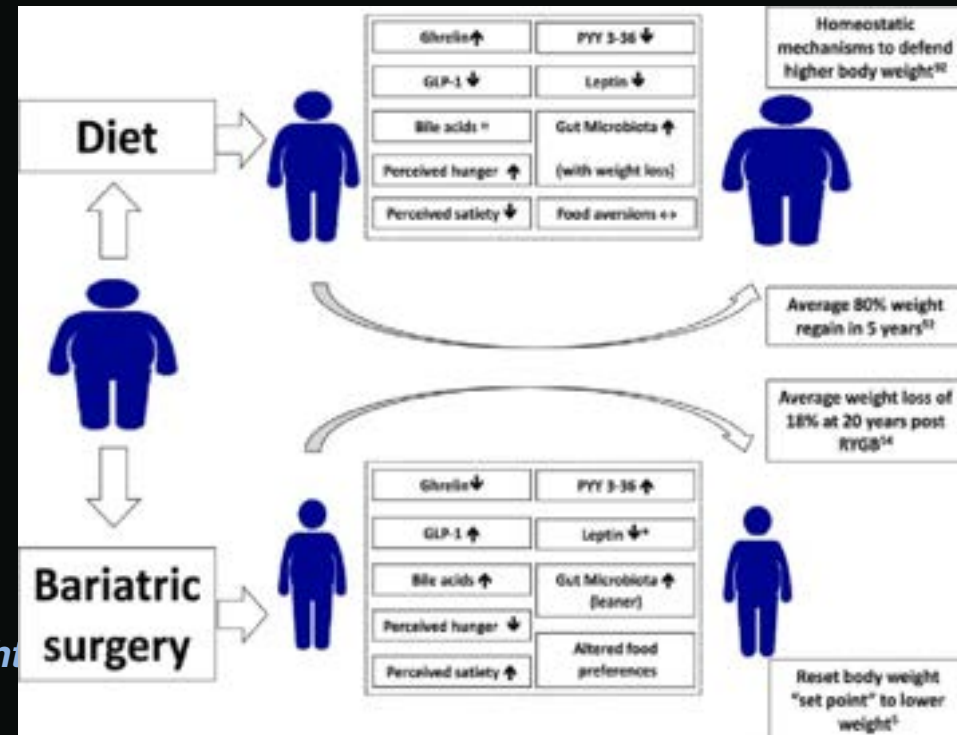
Diet

| Ghrelin ↑ | PYY 3-36 ↓ |
|---|---|
| GLP-1 ↓ | Leptin ↓ |
| Bile acids = | Gut Microbiota ↑ (with weight loss) |
| Perceived hunger ↑ | |
| Perceived satiety ↓ | Food aversions <> |

Homeostatic mechanisms to defend higher body weight$^{50}$

Average 80% weight regain in 5 years$^{53}$

Average weight loss of 18% at 20 years post RYGB$^{54}$

Bariatric surgery

| Ghrelin ↓ | PYY 3-36 ↑ |
|---|---|
| GLP-1 ↑ | Leptin ↓* |
| Bile acids ↑ | Gut Microbiota ↑ (leaner) |
| Perceived hunger ↓ | Altered food preferences |
| Perceived satiety ↑ | |

Reset body weight "set point" to lower weight$^{5}$

nt